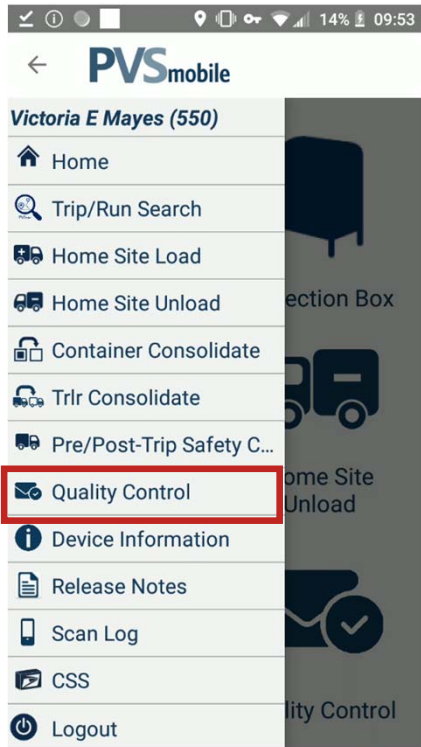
14% 09:53

PVSmobile

Victoria E Mayes (550)

Home

Trip/Run Search

Home Site Load

Home Site Unload

Container Consolidate

Trlr Consolidate

Pre/Post-Trip Safety C...

Quality Control

Device Information

Release Notes

Scan Log

CSS

Logout

ection Box

ome Site
Unload

lity Control